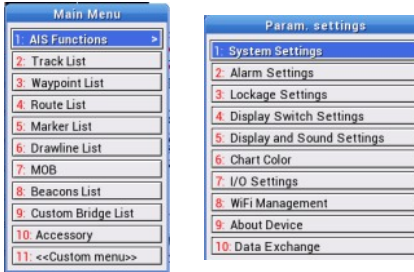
Main Menu

1: AIS Functions >
2: Track List
3: Waypoint List
4: Route List
5: Marker List
6: Drawline List
7: MOB
8: Beacons List
9: Custom Bridge List
10: Accessory
11: <<Custom menu>>

Param. settings

1: System Settings
2: Alarm Settings
3: Lockage Settings
4: Display Switch Settings
5: Display and Sound Settings
6: Chart Color
7: I/O Settings
8: WiFi Management
9: About Device
10: Data Exchange